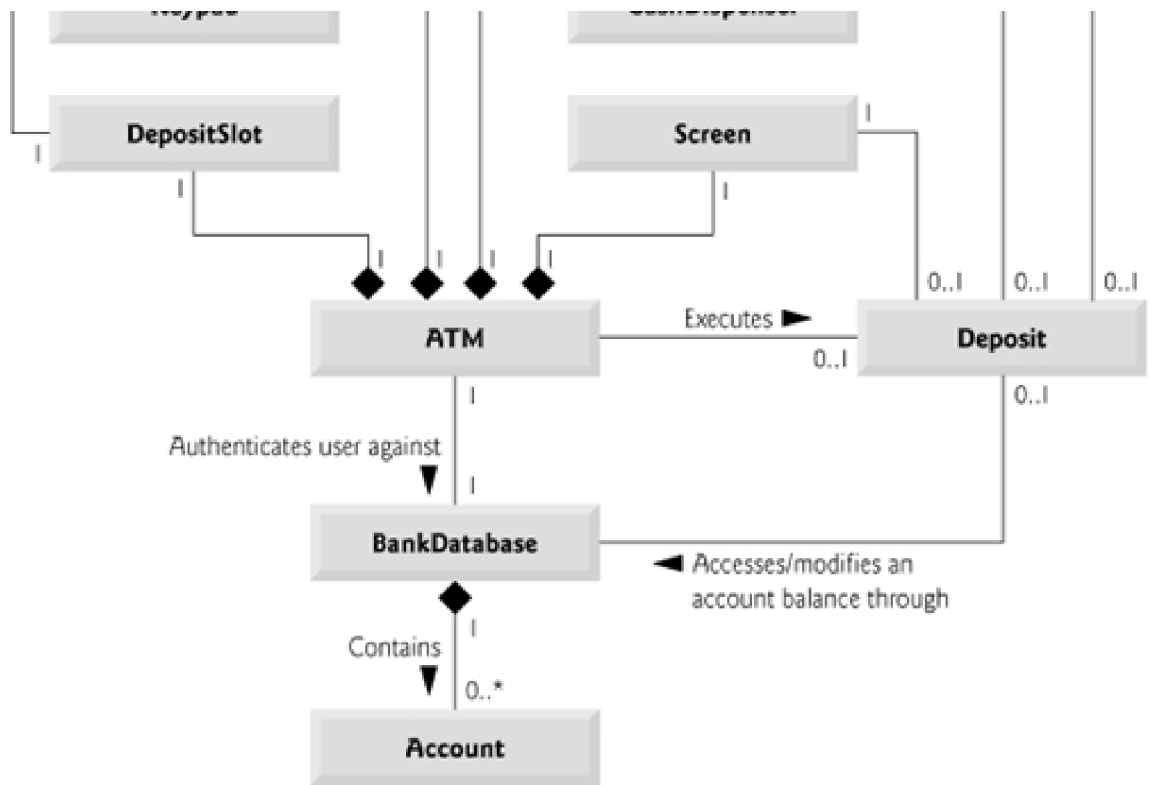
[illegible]

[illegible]

DepositSlot

1

1

Screen

1

1

1

1

1

1

1

0..1

0..1

0..1

ATM

Executes ►

0..1

Deposit

1

0..1

Authenticates user against ▼

1

BankDatabase

◄ Accesses/modifies an account balance through

1

Contains ▼

0..*

Account